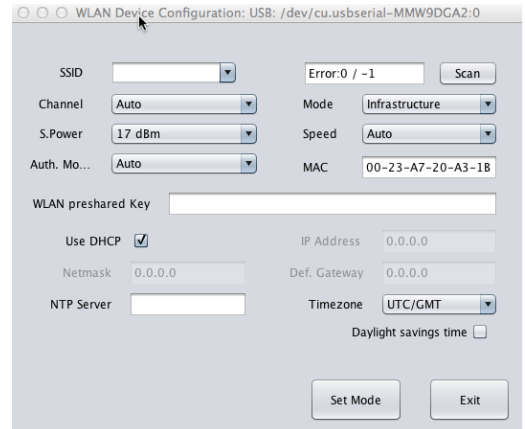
WLAN Device Configuration: USB: /dev/cu.usbserial-MMW9DGA2:0

SSID

Error:0 / -1

Scan

Channel Auto

Mode Infrastructure

S.Power 17 dBm

Speed Auto

Auth. Mo... Auto

MAC 00-23-A7-20-A3-1B

WLAN preshared Key

Use DHCP ☑

IP Address 0.0.0.0

Netmask 0.0.0.0

Def. Gateway 0.0.0.0

NTP Server

Timezone UTC/GMT

Daylight savings time

Set Mode

Exit